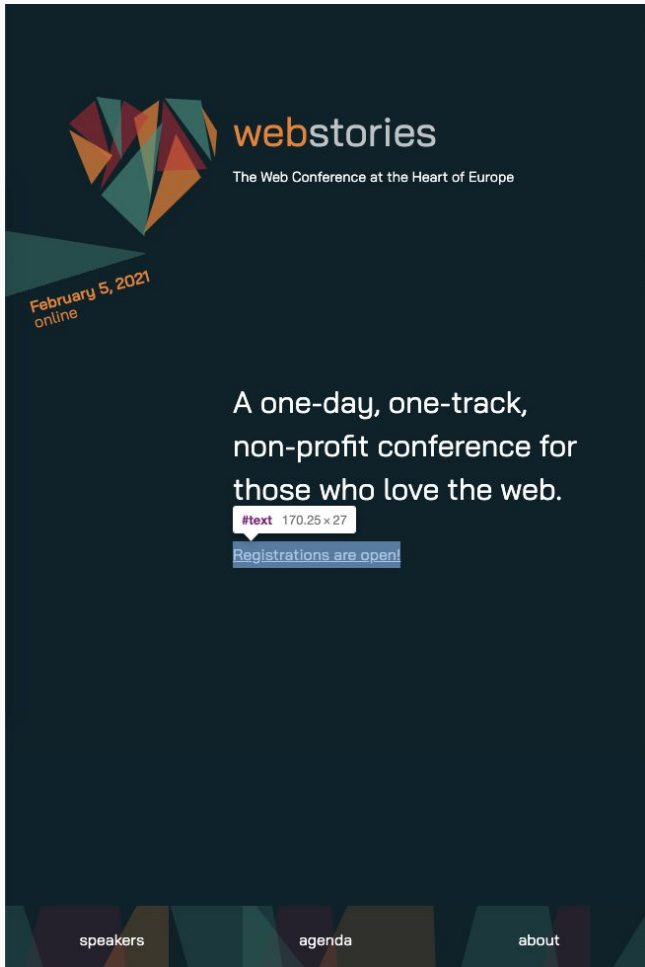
webstories

The Web Conference at the Heart of Europe

February 5, 2021
online

A one-day, one-track, non-profit conference for those who love the web.

#text 170.25 × 27

Registrations are open!

speakers agenda about